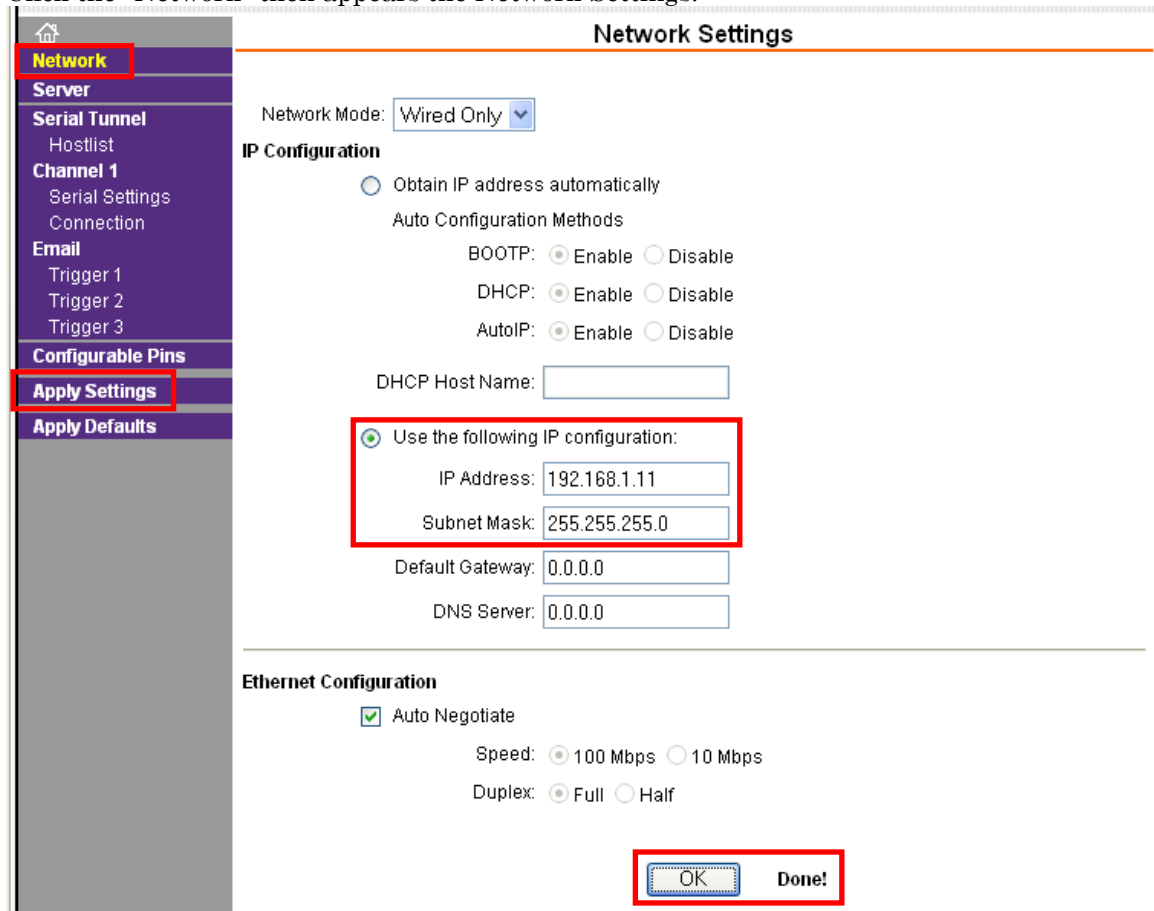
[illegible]

Network
Server
Serial Tunnel
Hostlist
Channel 1
Serial Settings
Connection
Email
Trigger 1
Trigger 2
Trigger 3
Configurable Pins
Apply Settings
Apply Defaults

Network Settings

Network Mode: Wired Only

IP Configuration

Obtain IP address automatically

Auto Configuration Methods

BOOTP: Enable Disable

DHCP: Enable Disable

AutoIP: Enable Disable

DHCP Host Name:

Use the following IP configuration:

IP Address: 192.168.1.11

Subnet Mask: 255.255.255.0

Default Gateway: 0.0.0.0

DNS Server: 0.0.0.0

Ethernet Configuration

Auto Negotiate

Speed: 100 Mbps 10 Mbps

Duplex: Full Half

OK Done!